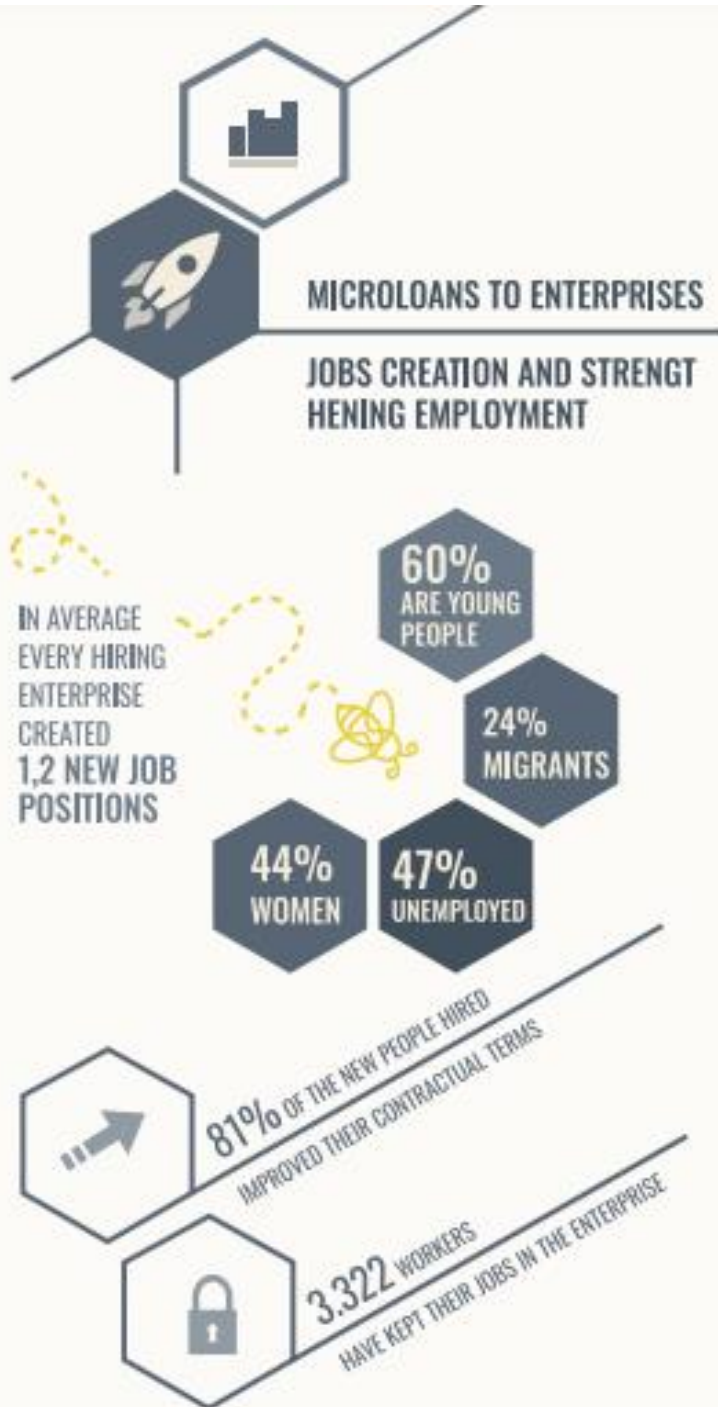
MICROLOANS TO ENTERPRISES

JOBS CREATION AND STRENGT HENING EMPLOYMENT

IN AVERAGE EVERY HIRING ENTERPRISE CREATED 1,2 NEW JOB POSITIONS

60% ARE YOUNG PEOPLE

24% MIGRANTS

44% WOMEN

47% UNEMPLOYED

81% OF THE NEW PEOPLE HIRED IMPROVED THEIR CONTRACTUAL TERMS

3.322 WORKERS HAVE KEPT THEIR JOBS IN THE ENTERPRISE